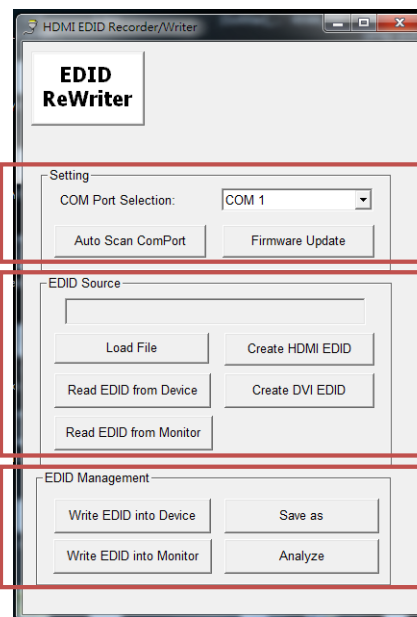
HDMI EDID Recorder/Writer

EDID ReWriter

Setting

COM Port Selection: COM 1

Auto Scan ComPort

Firmware Update

EDID Source

Load File

Create HDMI EDID

Read EDID from Device

Create DVI EDID

Read EDID from Monitor

EDID Management

Write EDID into Device

Save as

Write EDID into Monitor

Analyze